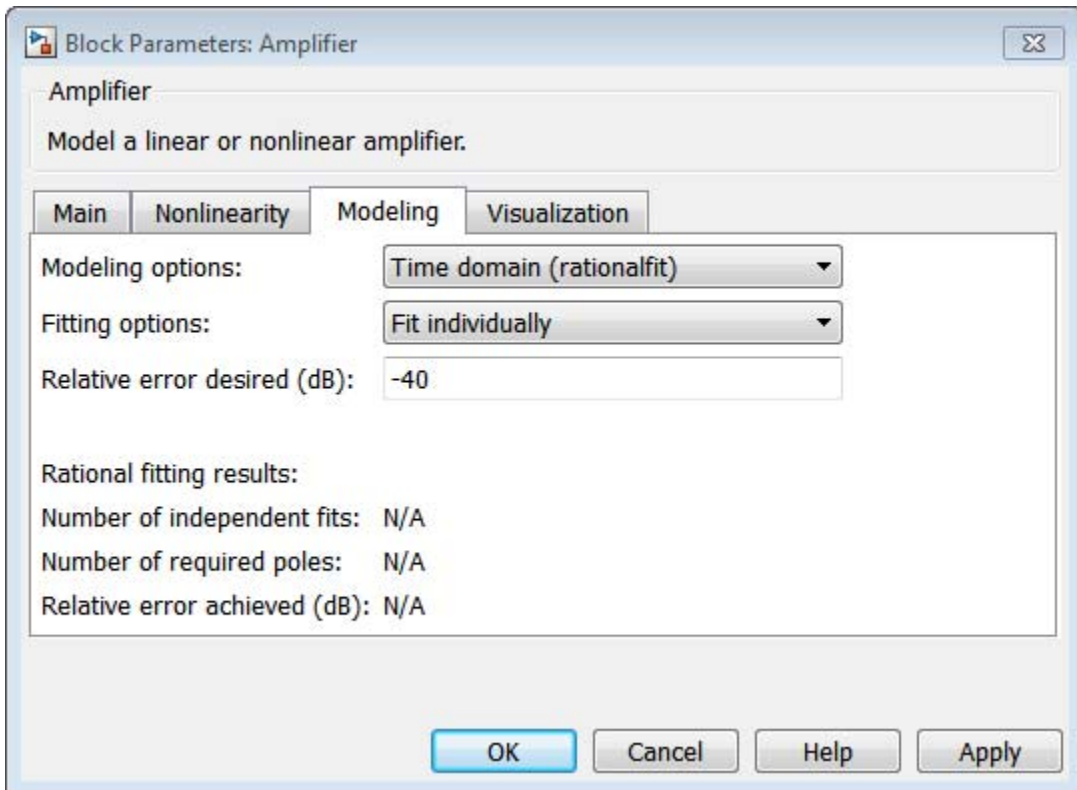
Block Parameters: Amplifier

Amplifier

Model a linear or nonlinear amplifier.

Main | Nonlinearity | Modeling | Visualization

Modeling options: Time domain (rationalfit)

Fitting options: Fit individually

Relative error desired (dB): -40

Rational fitting results:

Number of independent fits: N/A

Number of required poles: N/A

Relative error achieved (dB): N/A

OK | Cancel | Help | Apply